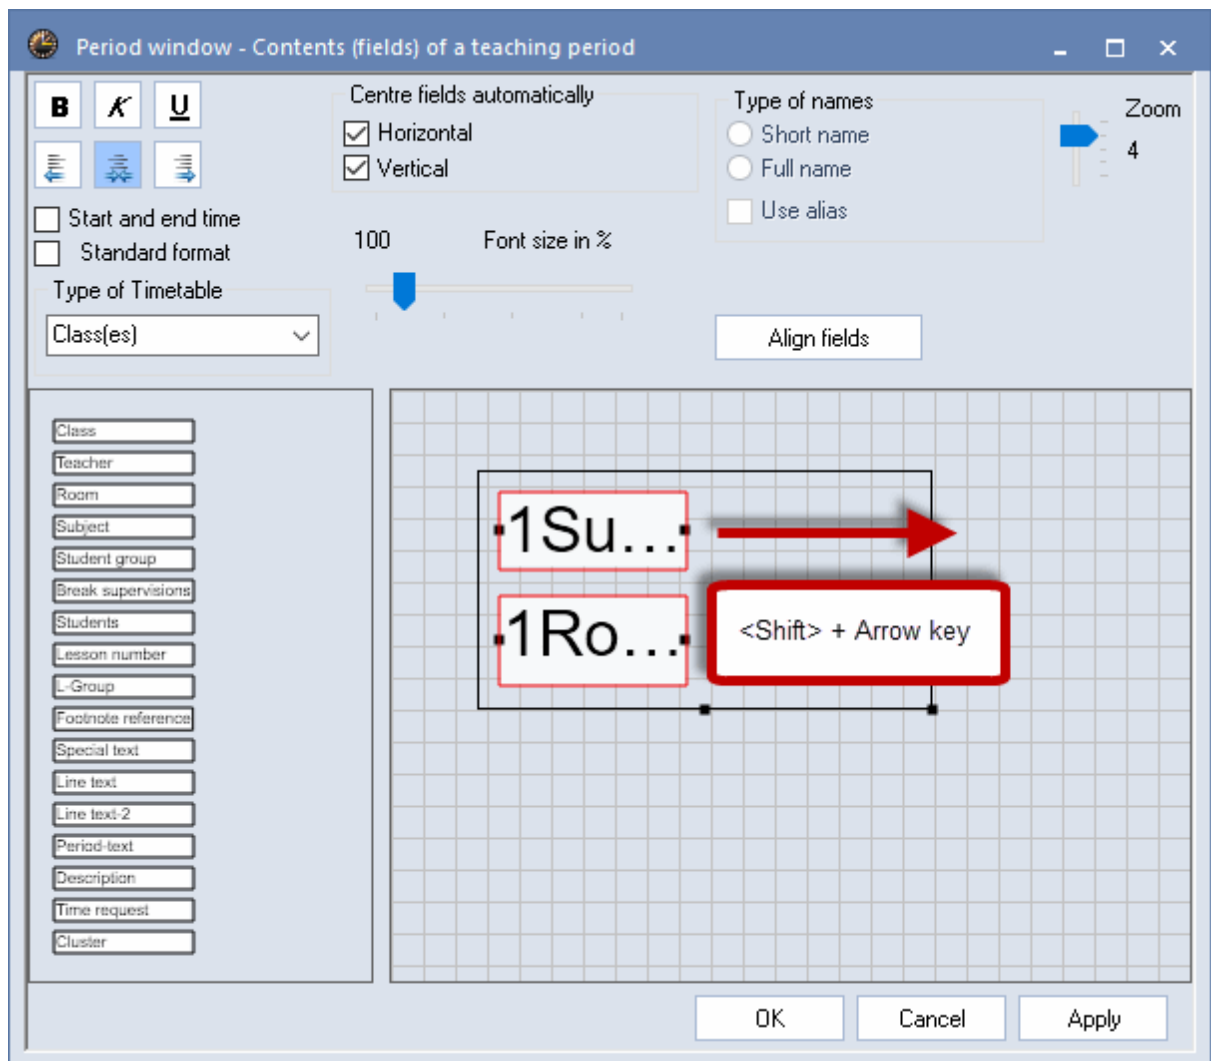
Period window - Contents (fields) of a teaching period

B K U

Start and end time
Standard format

Type of Timetable
Class(es)

Centre fields automatically
Horizontal
Vertical

100 Font size in %

Type of names
Short name
Full name
Use alias

Zoom
4

Align fields

Class
Teacher
Room
Subject
Student group
Break supervisions
Students
Lesson number
L-Group
Footnote reference
Special text
Line text
Line text-2
Period-text
Description
Time request
Cluster

1Su…
1Ro…

<Shift> + Arrow key

OK
Cancel
Apply